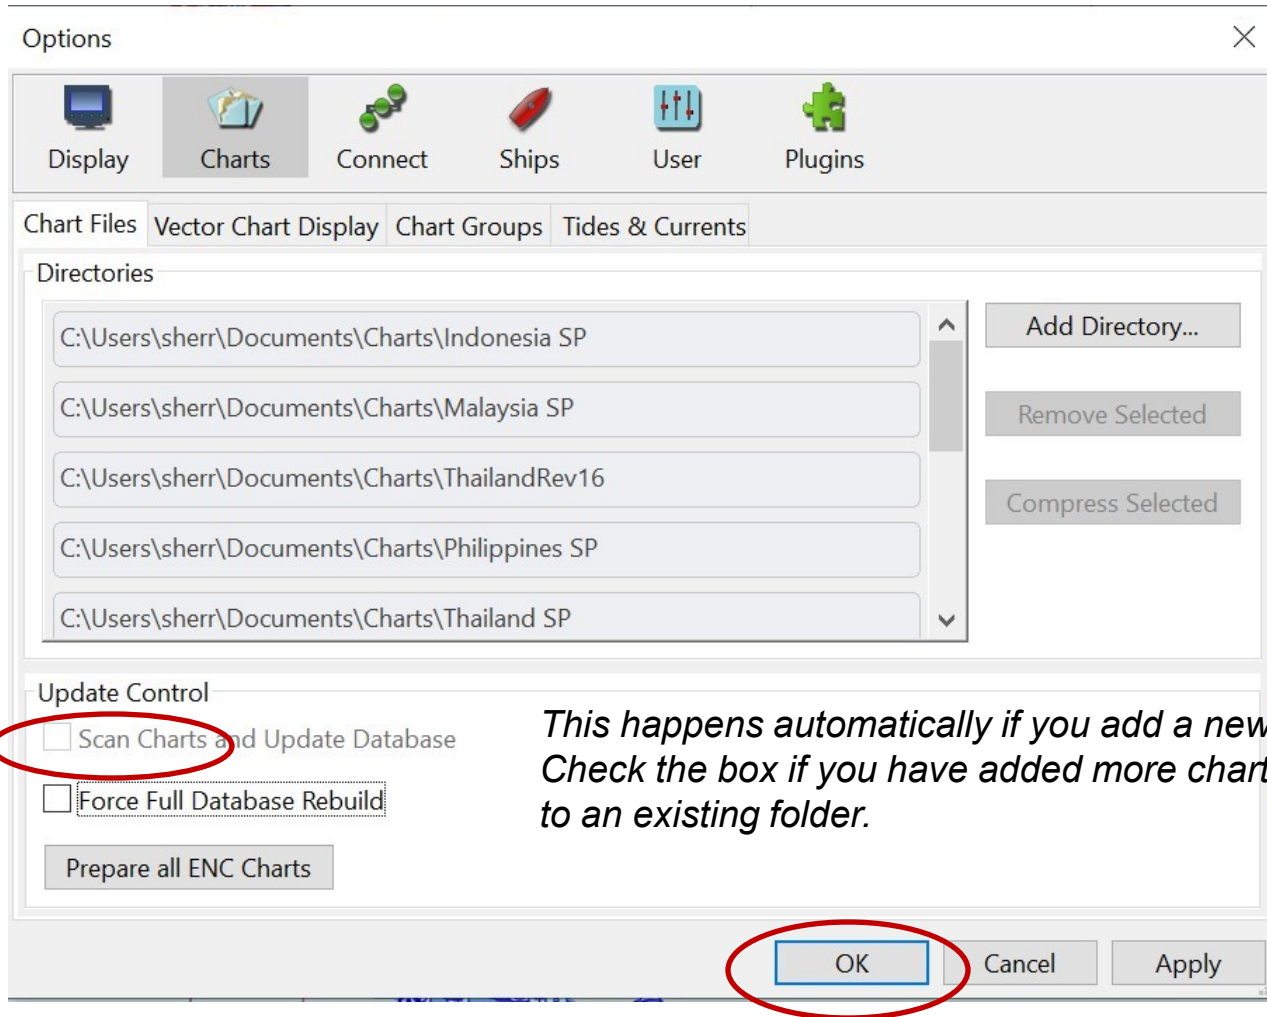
Options

Display
Charts
Connect
Ships
User
Plugins

Chart Files
Vector Chart Display
Chart Groups
Tides & Currents

Directories

C:\Users\sherr\Documents\Charts\Indonesia SP
C:\Users\sherr\Documents\Charts\Malaysia SP
C:\Users\sherr\Documents\Charts\ThailandRev16
C:\Users\sherr\Documents\Charts\Philippines SP
C:\Users\sherr\Documents\Charts\Thailand SP

Add Directory...
Remove Selected
Compress Selected

Update Control

Scan Charts and Update Database
Force Full Database Rebuild
Prepare all ENC Charts

This happens automatically if you add a new
Check the box if you have added more chart
to an existing folder.

OK
Cancel
Apply